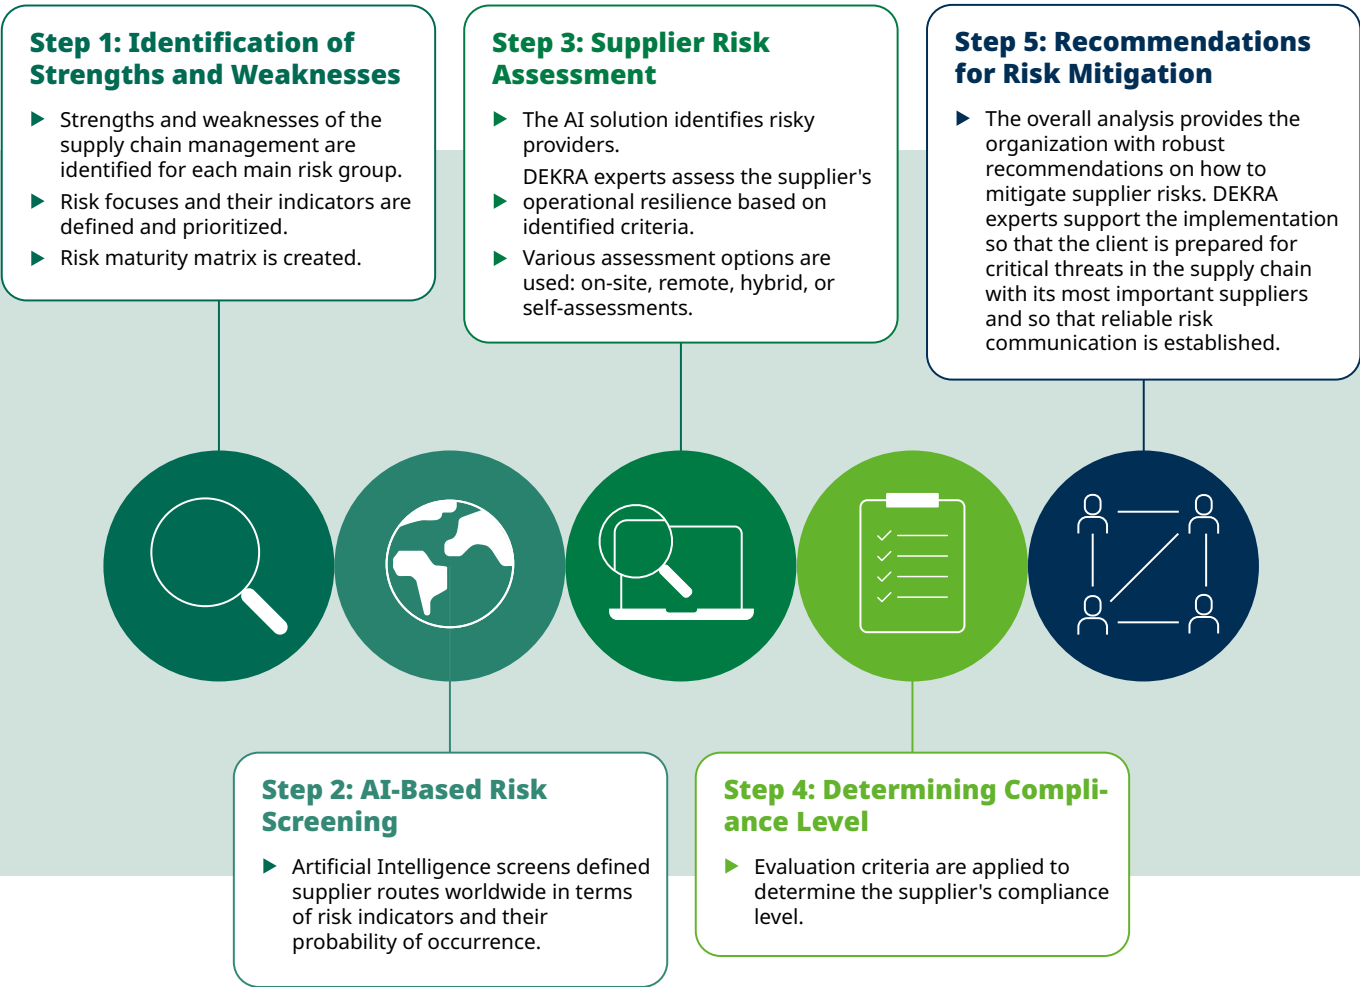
Step 1: Identification of Strengths and Weaknesses

Strengths and weaknesses of the supply chain management are identified for each main risk group.

Risk focuses and their indicators are defined and prioritized.

Risk maturity matrix is created.

Step 3: Supplier Risk Assessment

The AI solution identifies risky providers.

DEKRA experts assess the supplier's operational resilience based on identified criteria.

Various assessment options are used: on-site, remote, hybrid, or self-assessments.

Step 5: Recommendations for Risk Mitigation

The overall analysis provides the organization with robust recommendations on how to mitigate supplier risks. DEKRA experts support the implementation so that the client is prepared for critical threats in the supply chain with its most important suppliers and so that reliable risk communication is established.

Step 2: AI-Based Risk Screening

Artificial Intelligence screens defined supplier routes worldwide in terms of risk indicators and their probability of occurrence.

Step 4: Determining Compliance Level

Evaluation criteria are applied to determine the supplier's compliance level.